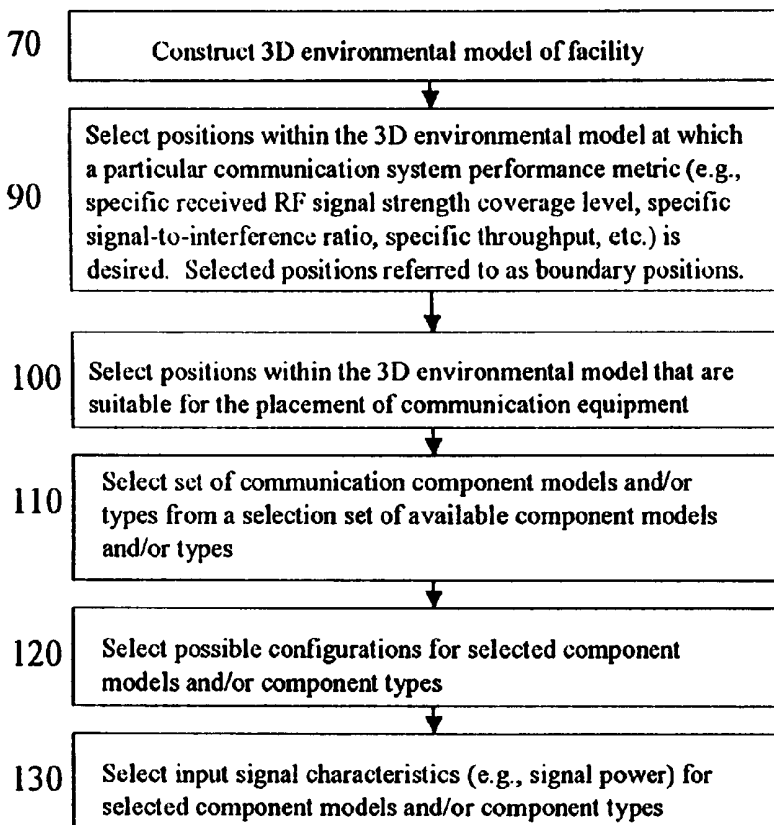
70

Construct 3D environmental model of facility

90

Select positions within the 3D environmental model at which a particular communication system performance metric (e.g., specific received RF signal strength coverage level, specific signal-to-interference ratio, specific throughput, etc.) is desired. Selected positions referred to as boundary positions.

100

Select positions within the 3D environmental model that are suitable for the placement of communication equipment

110

Select set of communication component models and/or types from a selection set of available component models and/or types

120

Select possible configurations for selected component models and/or component types

130

Select input signal characteristics (e.g., signal power) for selected component models and/or component types